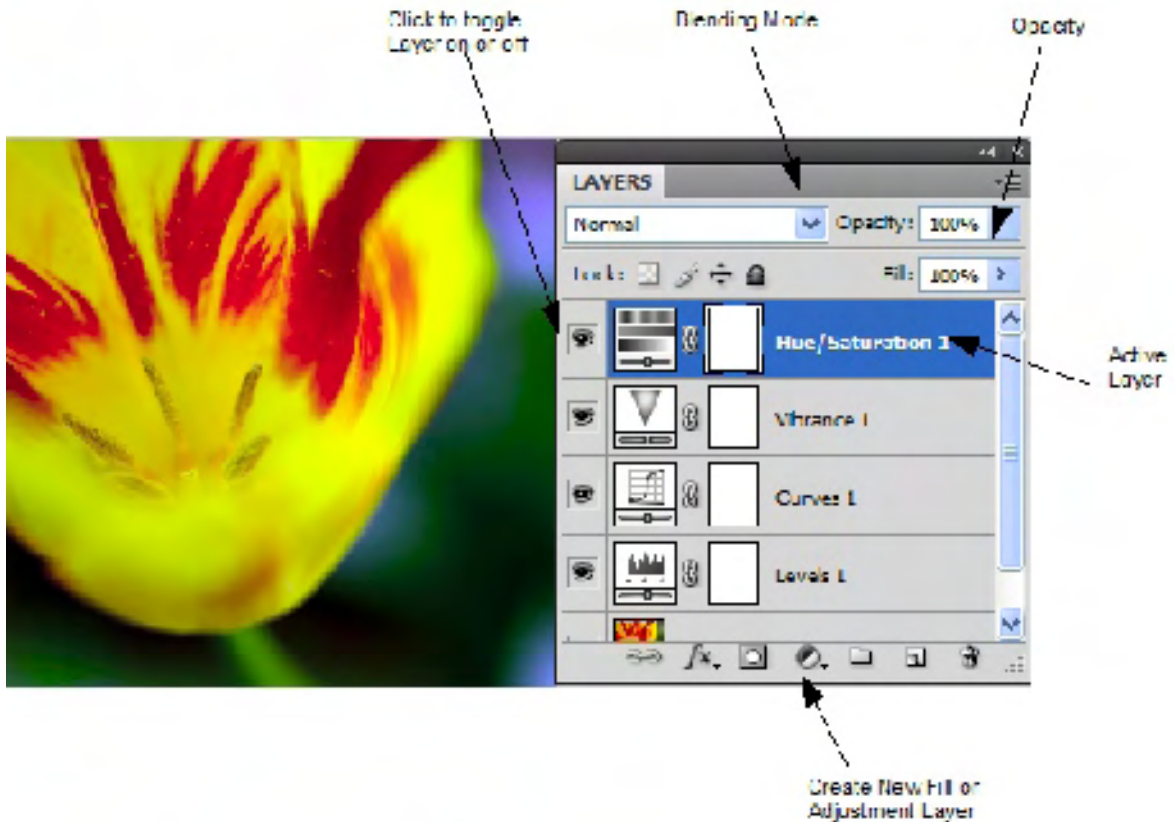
Click to toggle Layer on or off

Blending Mode

Opacity

LAYERS

Normal

Opacity: 100%

Lock:

Fill: 100%

Hue/Saturation 1

Active Layer

Vibrance 1

Curves 1

Levels 1

Create New Fill or Adjustment Layer